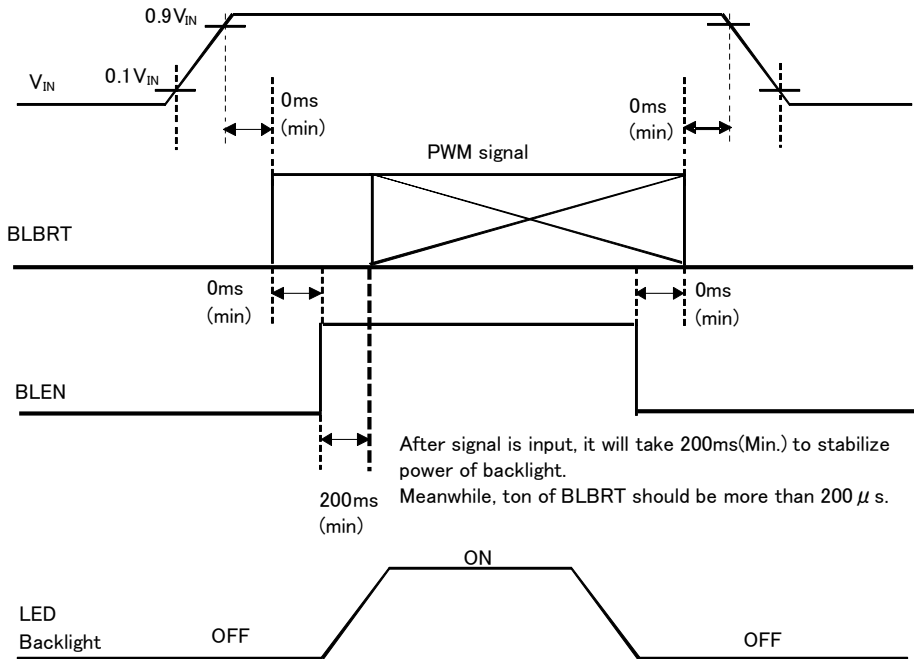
$0.9V_{IN}$

$V_{IN}$ $0.1V_{IN}$

0ms (min)

0ms (min)

PWM signal

BLBRT

0ms (min)

0ms (min)

BLEN

After signal is input, it will take 200ms(Min.) to stabilize power of backlight.
Meanwhile, ton of BLBRT should be more than 200 $\mu$ s.

200ms (min)

ON

LED Backlight

OFF

OFF